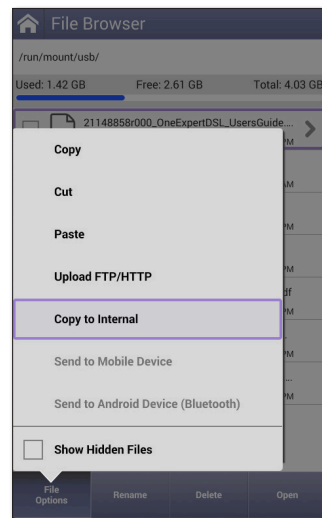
File Browser

/run/mount/usb/

Used: 1.42 GB Free: 2.61 GB Total: 4.03 GB

21148858r000_OneExpertDSL_UsersGuide...

PM

AM

PM

PM

df

PM

PM

...

PM

Copy

Cut

Paste

Upload FTP/HTTP

Copy to Internal

Send to Mobile Device

Send to Android Device (Bluetooth)

Show Hidden Files

File Options

Rename

Delete

Open